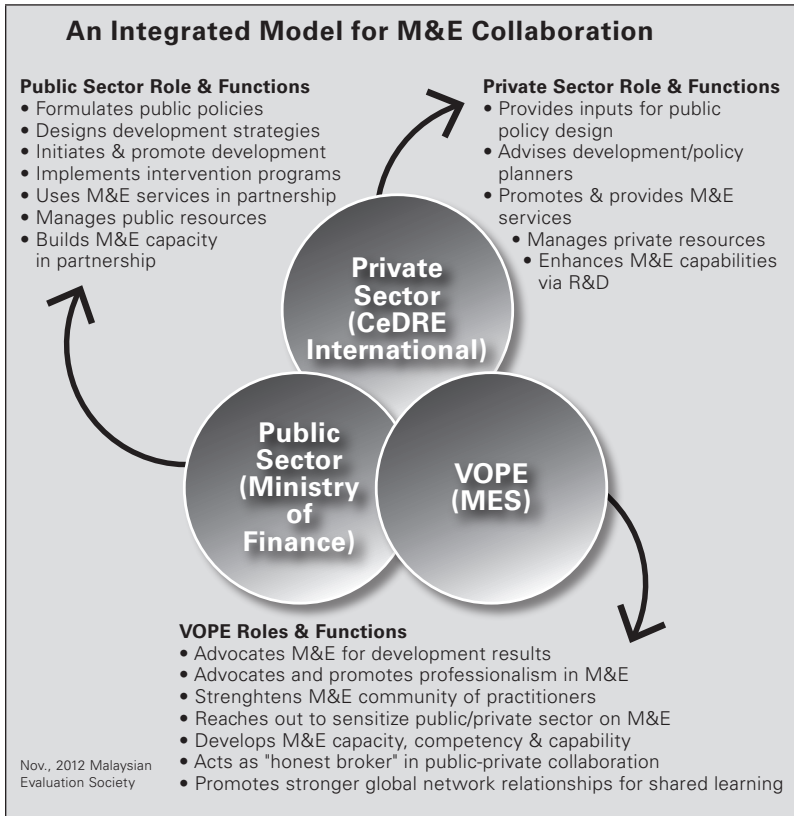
An Integrated Model for M&E Collaboration

Public Sector Role & Functions
• Formulates public policies
• Designs development strategies
• Initiates & promote development
• Implements intervention programs
• Uses M&E services in partnership
• Manages public resources
• Builds M&E capacity in partnership

Private Sector Role & Functions
• Provides inputs for public policy design
• Advises development/policy planners
• Promotes & provides M&E services
• Manages private resources
• Enhances M&E capabilities via R&D

Private Sector (CeDRE International)

Public Sector (Ministry of Finance)

VOPE (MES)

VOPE Roles & Functions
• Advocates M&E for development results
• Advocates and promotes professionalism in M&E
• Strenghtens M&E community of practitioners
• Reaches out to sensitize public/private sector on M&E
• Develops M&E capacity, competency & capability
• Acts as "honest broker" in public-private collaboration
• Promotes stronger global network relationships for shared learning

Nov., 2012 Malaysian Evaluation Society